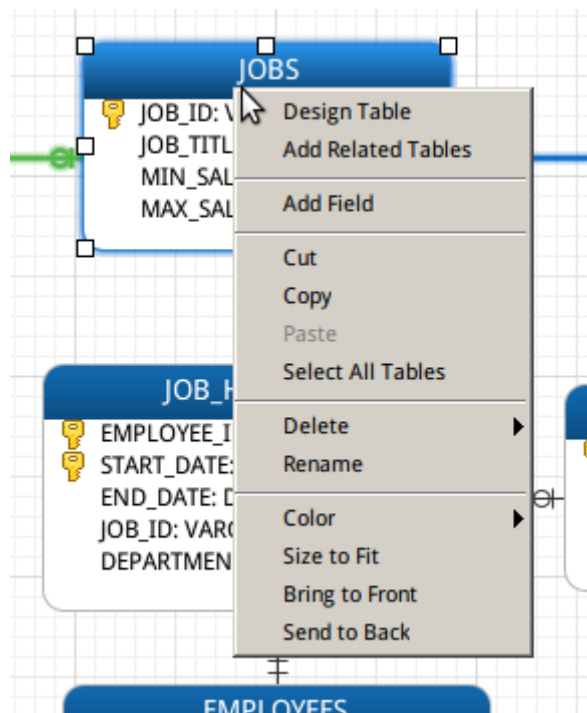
JOBS

JOB_ID: V
JOB_TITL
MIN_SAL
MAX_SAL

Design Table
Add Related Tables

Add Field

Cut
Copy
Paste
Select All Tables

Delete
Rename

Color
Size to Fit
Bring to Front
Send to Back

JOB_H

EMPLOYEE_I
START_DATE:
END_DATE: D
JOB_ID: VARC
DEPARTMEN

EMPLOYEES